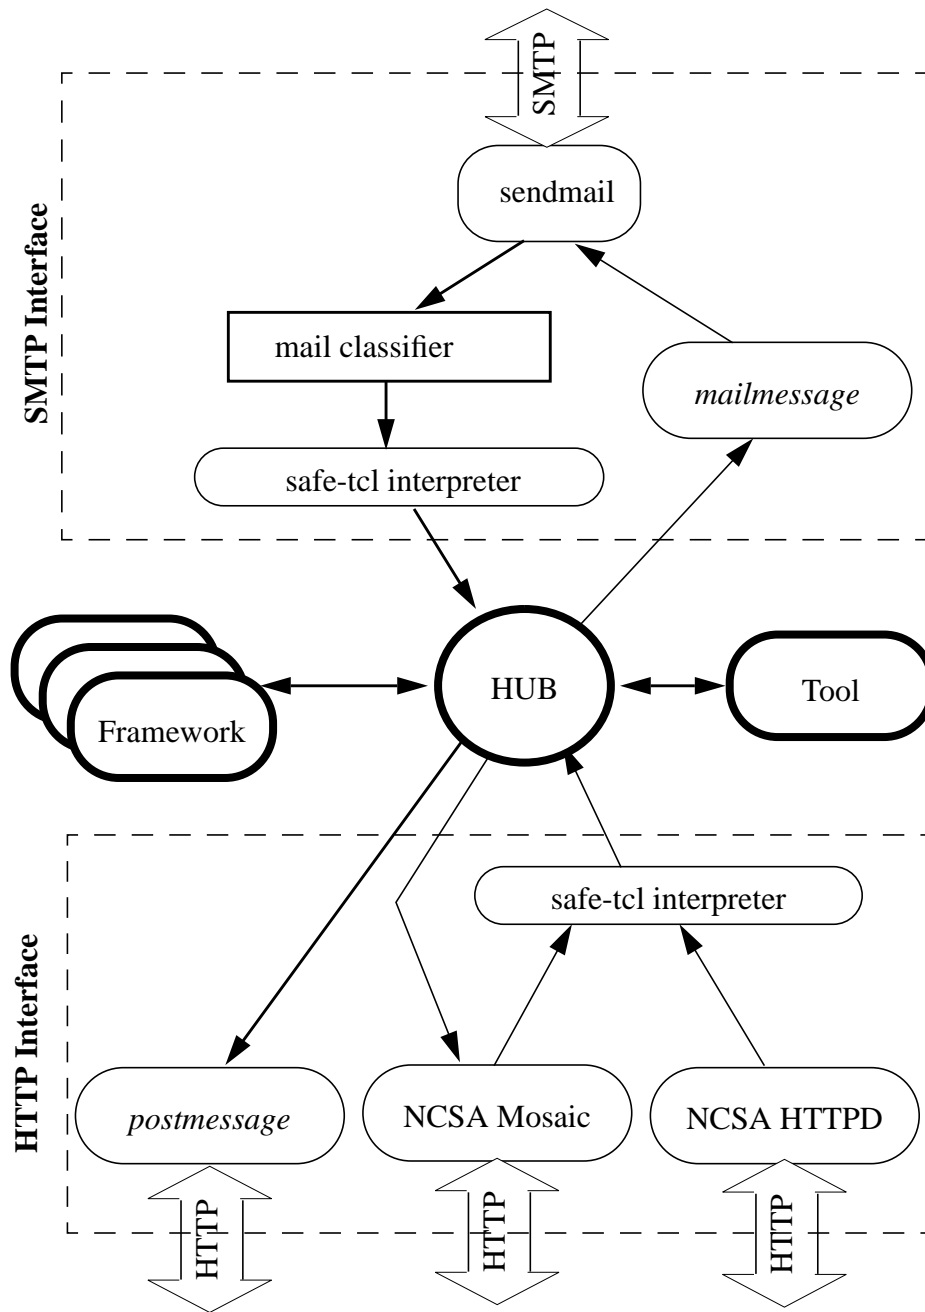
SMTP

SMTP Interface

sendmail

mail classifier

*mailmessage*

safe-tcl interpreter

Framework

HUB

Tool

HTTP Interface

safe-tcl interpreter

*postmessage*

NCSA Mosaic

NCSA HTTPD

HTTP

HTTP

HTTP